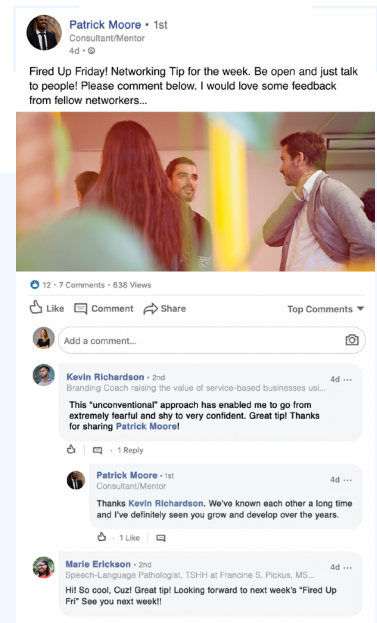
Patrick Moore • 1st
Consultant/Mentor
4d •

Fired Up Friday! Networking Tip for the week. Be open and just talk to people! Please comment below. I would love some feedback from fellow networkers...

12 • 7 Comments • 638 Views

Like Comment Share Top Comments

Add a comment...

Kevin Richardson • 2nd
Branding Coach raising the value of service-based businesses usi...
4d ···

This "unconventional" approach has enabled me to go from extremely fearful and shy to very confident. Great tip! Thanks for sharing Patrick Moore!

1 Reply

Patrick Moore • 1st
Consultant/Mentor
4d ···

Thanks Kevin Richardson. We've known each other a long time and I've definitely seen you grow and develop over the years.

1 Like

Marie Erickson • 2nd
Speech-Language Pathologist, TSHH at Francine S. Pickus, MS...
4d ···

Hi! So cool, Cuz! Great tip! Looking forward to next week's "Fired Up Fri" See you next week!!